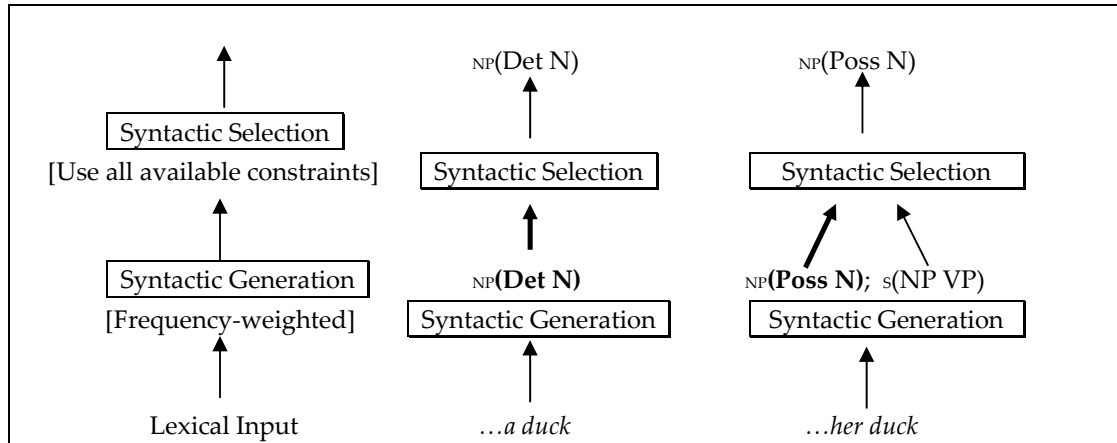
Syntactic Selection

[Use all available constraints]

Syntactic Generation

[Frequency-weighted]

Lexical Input

$_{NP}$(Det N)

Syntactic Selection

$_{NP}$**(Det N)**

Syntactic Generation

*…a duck*

$_{NP}$(Poss N)

Syntactic Selection

$_{NP}$**(Poss N)**; $_{S}$(NP VP)

Syntactic Generation

*…her duck*